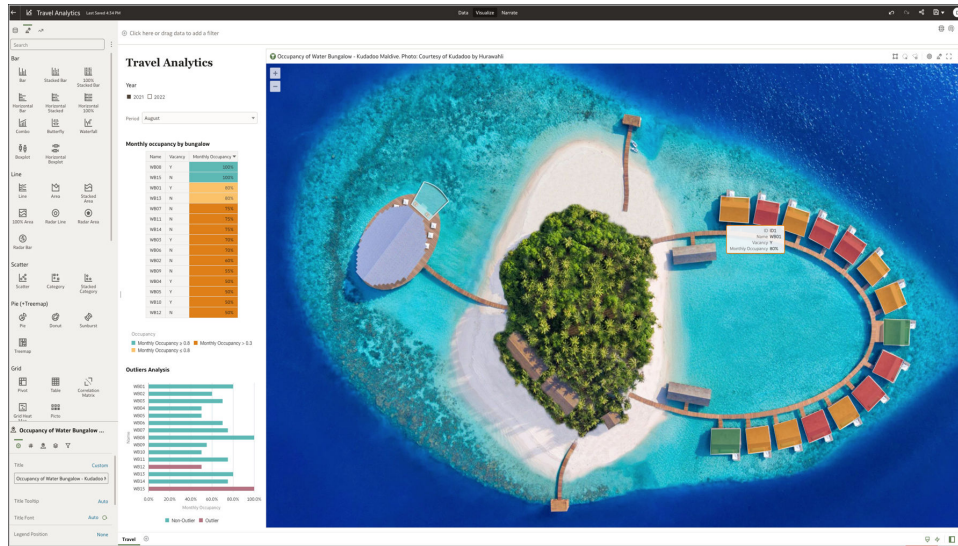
Travel Analytics Last Saved 4:54 PM

Data Visualize Narrate

Search

Bar

Bar Stacked Bar 100% Stacked Bar

Horizontal Bar Horizontal Stacked Horizontal 100%

Combo Butterfly Waterfall

Boxplot Horizontal Boxplot

Line

Line Area Stacked Area

100% Area Radar Line Radar Area

Radar Bar

Scatter

Scatter Category Stacked Category

Pie (+Treemap)

Pie Donut Sunburst

Treemap

Grid

Pivot Table Correlation Matrix

Grid Heat Map Picto

Occupancy of Water Bungalow ...

Title Custom

Occupancy of Water Bungalow - Kudadoo I

Title Tooltip Auto

Title Font Auto

Legend Position None

Click here or drag data to add a filter

Travel Analytics

Year

2021 2022

Period August

Monthly occupancy by bungalow

| Name | Vacancy | Monthly Occupancy |
|---|---|---|
| WB08 | Y | 100% |
| WB15 | N | 100% |
| WB01 | Y | 80% |
| WB13 | N | 80% |
| WB07 | N | 75% |
| WB11 | N | 75% |
| WB14 | N | 70% |
| WB03 | Y | 70% |
| WB06 | N | 70% |
| WB02 | N | 60% |
| WB09 | N | 55% |
| WB04 | Y | 58% |
| WB05 | Y | 55% |
| WB10 | Y | 55% |
| WB12 | N | 50% |

Occupancy

Monthly Occupancy ≥ 0.8 Monthly Occupancy > 0.5 Monthly Occupancy ≤ 0.6

Outliers Analysis

WB01 WB02 WB03 WB04 WB05 WB06 WB07 WB08 WB09 WB10 WB11 WB12 WB13 WB14 WB15

0.0% 20.0% 40.0% 60.0% 80.0% 100.0%

Monthly Occupancy

Non-Outlier Outlier

Occupancy of Water Bungalow - Kudadoo Maldive. Photo: Courtesy of Kudadoo by Hurawalhi

ID: 01
Name: WB01
Vacancy: Y
Monthly Occupancy: 80%

Travel